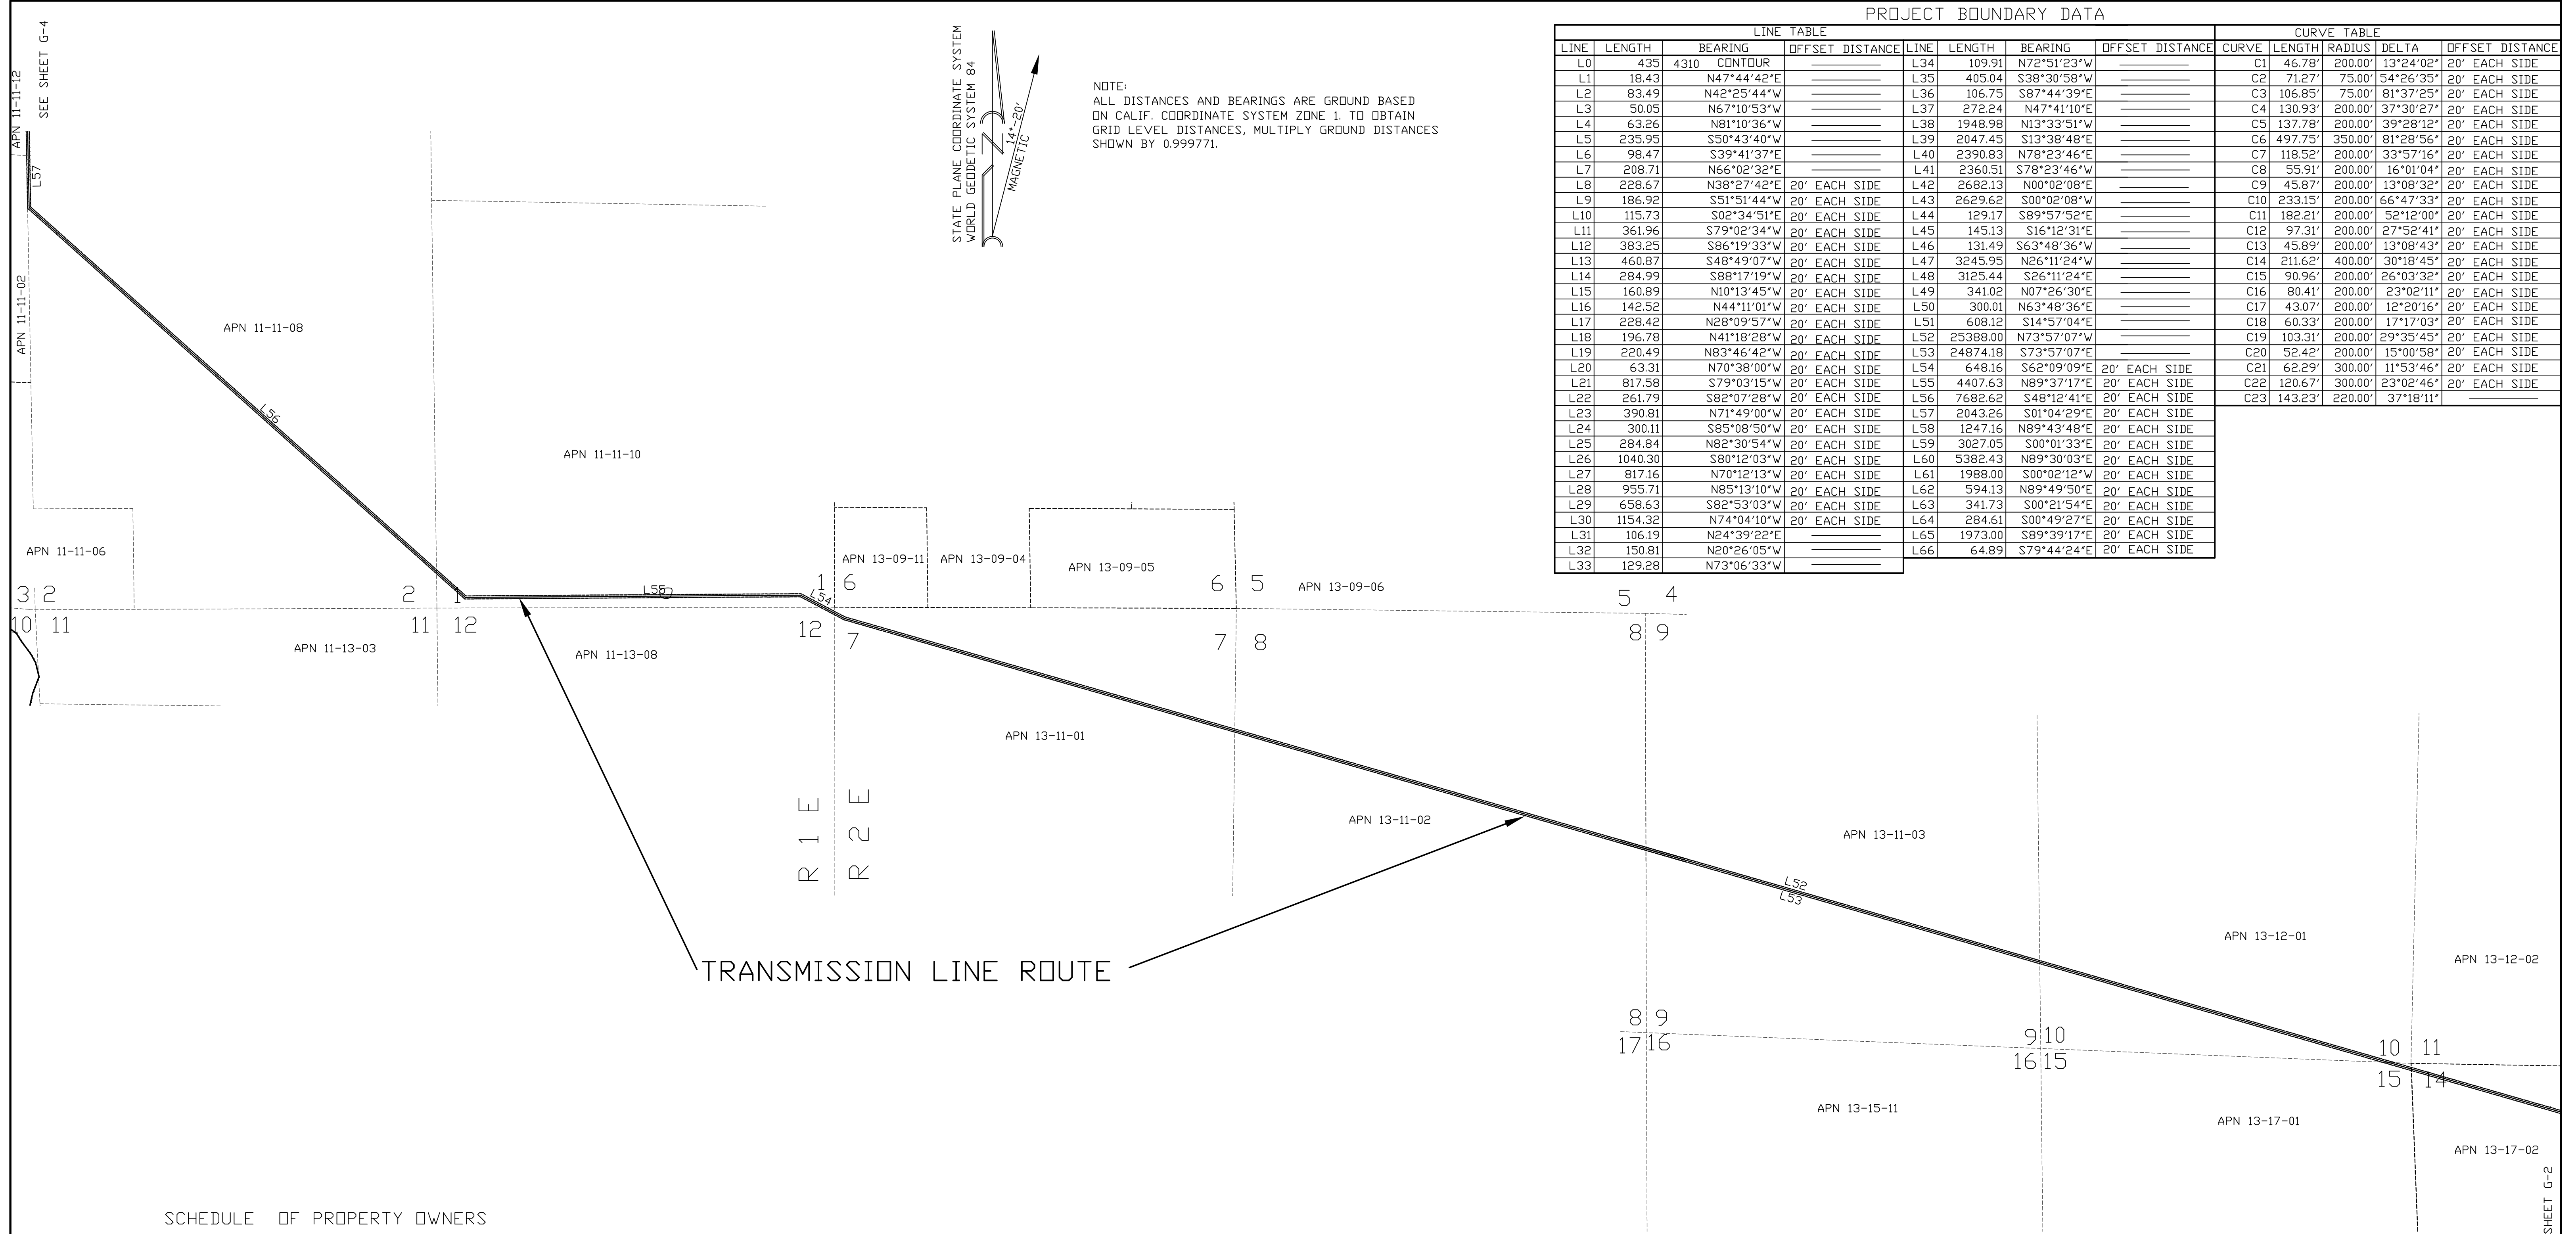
APN 11-11-12
SEE SHEET G-4

L57

APN 11-11-02

APN 11-11-08

L56

APN 11-11-10

APN 11-11-06

STATE PLANE COORDINATE SYSTEM
WORLD GEODETIC SYSTEM 84

14°-20'
MAGNETIC

NOTE:
ALL DISTANCES AND BEARINGS ARE GROUND BASED ON CALIF. COORDINATE SYSTEM ZONE 1. TO OBTAIN GRID LEVEL DISTANCES, MULTIPLY GROUND DISTANCES SHOWN BY 0.999771.

PROJECT BOUNDARY DATA

LINE TABLE

| LINE | LENGTH | BEARING | OFFSET DISTANCE | LINE | LENGTH | BEARING | OFFSET DISTANCE |
|---|---|---|---|---|---|---|---|
| L0 | 435 | 4310 CONTOUR | | L34 | 109.91 | N72°51'23"W | |
| L1 | 18.43 | N47°44'42"E | | L35 | 405.04 | S38°30'58"W | |
| L2 | 83.49 | N42°25'44"W | | L36 | 106.75 | S87°44'39"E | |
| L3 | 50.05 | N67°10'53"W | | L37 | 272.24 | N47°41'10"E | |
| L4 | 63.26 | N81°10'36"W | | L38 | 1948.98 | N13°33'51"W | |
| L5 | 235.95 | S50°43'40"W | | L39 | 2047.45 | S13°38'48"E | |
| L6 | 98.47 | S39°41'37"E | | L40 | 2390.83 | N78°23'46"E | |
| L7 | 208.71 | N66°02'32"E | | L41 | 2360.51 | S78°23'46"W | |
| L8 | 228.67 | N38°27'42"E | 20' EACH SIDE | L42 | 2682.13 | N00°02'08"E | |
| L9 | 186.92 | S51°51'44"W | 20' EACH SIDE | L43 | 2629.62 | S00°02'08"W | |
| L10 | 115.73 | S02°34'51"E | 20' EACH SIDE | L44 | 129.17 | S89°57'52"E | |
| L11 | 361.96 | S79°02'34"W | 20' EACH SIDE | L45 | 145.13 | S16°12'31"E | |
| L12 | 383.25 | S86°19'33"W | 20' EACH SIDE | L46 | 131.49 | S63°48'36"W | |
| L13 | 460.87 | S48°49'07"W | 20' EACH SIDE | L47 | 3245.95 | N26°11'24"W | |
| L14 | 284.99 | S88°17'19"W | 20' EACH SIDE | L48 | 3125.44 | S26°11'24"E | |
| L15 | 160.89 | N10°13'45"W | 20' EACH SIDE | L49 | 341.02 | N07°26'30"E | |
| L16 | 142.52 | N44°11'01"W | 20' EACH SIDE | L50 | 300.01 | N63°48'36"E | |
| L17 | 228.42 | N28°09'57"W | 20' EACH SIDE | L51 | 608.12 | S14°57'04"E | |
| L18 | 196.78 | N41°18'28"W | 20' EACH SIDE | L52 | 25388.00 | N73°57'07"W | |
| L19 | 220.49 | N83°46'42"W | 20' EACH SIDE | L53 | 24874.18 | S73°57'07"E | |
| L20 | 63.31 | N70°38'00"W | 20' EACH SIDE | L54 | 648.16 | S62°09'09"E | 20' EACH SIDE |
| L21 | 817.58 | S79°03'15"W | 20' EACH SIDE | L55 | 4407.63 | N89°37'17"E | 20' EACH SIDE |
| L22 | 261.79 | S82°07'28"W | 20' EACH SIDE | L56 | 7682.62 | S48°12'41"E | 20' EACH SIDE |
| L23 | 390.81 | N71°49'00"W | 20' EACH SIDE | L57 | 2043.26 | S01°04'29"E | 20' EACH SIDE |
| L24 | 300.11 | S85°08'50"W | 20' EACH SIDE | L58 | 1247.16 | N89°43'48"E | 20' EACH SIDE |
| L25 | 284.84 | N82°30'54"W | 20' EACH SIDE | L59 | 3027.05 | S00°01'33"E | 20' EACH SIDE |
| L26 | 1040.30 | S80°12'03"W | 20' EACH SIDE | L60 | 5382.43 | N89°30'03"E | 20' EACH SIDE |
| L27 | 817.16 | N70°12'13"W | 20' EACH SIDE | L61 | 1988.00 | S00°02'12"W | 20' EACH SIDE |
| L28 | 955.71 | N85°13'10"W | 20' EACH SIDE | L62 | 594.13 | N89°49'50"E | 20' EACH SIDE |
| L29 | 658.63 | S82°53'03"W | 20' EACH SIDE | L63 | 341.73 | S00°21'54"E | 20' EACH SIDE |
| L30 | 1154.32 | N74°04'10"W | 20' EACH SIDE | L64 | 284.61 | S00°49'27"E | 20' EACH SIDE |
| L31 | 106.19 | N24°39'22"E | | L65 | 1973.00 | S89°39'17"E | 20' EACH SIDE |
| L32 | 150.81 | N20°26'05"W | | L66 | 64.89 | S79°44'24"E | 20' EACH SIDE |
| L33 | 129.28 | N73°06'33"W | | | | | |

CURVE TABLE

| CURVE | LENGTH | RADIUS | DELTA | OFFSET DISTANCE |
|---|---|---|---|---|
| C1 | 46.78' | 200.00' | 13°24'02" | 20' EACH SIDE |
| C2 | 71.27' | 75.00' | 54°26'35" | 20' EACH SIDE |
| C3 | 106.85' | 75.00' | 81°37'25" | 20' EACH SIDE |
| C4 | 130.93' | 200.00' | 37°30'27" | 20' EACH SIDE |
| C5 | 137.78' | 200.00' | 39°28'12" | 20' EACH SIDE |
| C6 | 497.75' | 350.00' | 81°28'56" | 20' EACH SIDE |
| C7 | 118.52' | 200.00' | 33°57'16" | 20' EACH SIDE |
| C8 | 55.91' | 200.00' | 16°01'04" | 20' EACH SIDE |
| C9 | 45.87' | 200.00' | 13°08'32" | 20' EACH SIDE |
| C10 | 233.15' | 200.00' | 66°47'33" | 20' EACH SIDE |
| C11 | 182.21' | 200.00' | 52°12'00" | 20' EACH SIDE |
| C12 | 97.31' | 200.00' | 27°52'41" | 20' EACH SIDE |
| C13 | 45.89' | 200.00' | 13°08'43" | 20' EACH SIDE |
| C14 | 211.62' | 400.00' | 30°18'45" | 20' EACH SIDE |
| C15 | 90.96' | 200.00' | 26°03'32" | 20' EACH SIDE |
| C16 | 80.41' | 200.00' | 23°02'11" | 20' EACH SIDE |
| C17 | 43.07' | 200.00' | 12°20'16" | 20' EACH SIDE |
| C18 | 60.33' | 200.00' | 17°17'03" | 20' EACH SIDE |
| C19 | 103.31' | 200.00' | 29°35'45" | 20' EACH SIDE |
| C20 | 52.42' | 200.00' | 15°00'58" | 20' EACH SIDE |
| C21 | 62.29' | 300.00' | 11°53'46" | 20' EACH SIDE |
| C22 | 120.67' | 300.00' | 23°02'46" | 20' EACH SIDE |
| C23 | 143.23' | 220.00' | 37°18'11" | |

APN 13-09-11
APN 13-09-04
APN 13-09-05
APN 13-09-06

3 2
10 11
2 1
11 12
L55
L54
1 6
12 7
6 5
7 8
5 4
8 9

APN 11-13-03
APN 11-13-08
APN 13-11-01
APN 13-11-02
APN 13-11-03

R 1 E
R 2 E

L52
L53

TRANSMISSION LINE ROUTE

APN 13-12-01
APN 13-12-02

8 9
17 16
9 10
16 15
10 11
15 14

APN 13-15-11
APN 13-17-01
APN 13-17-02

SHEET G-2

SCHEDULE OF PROPERTY OWNERS